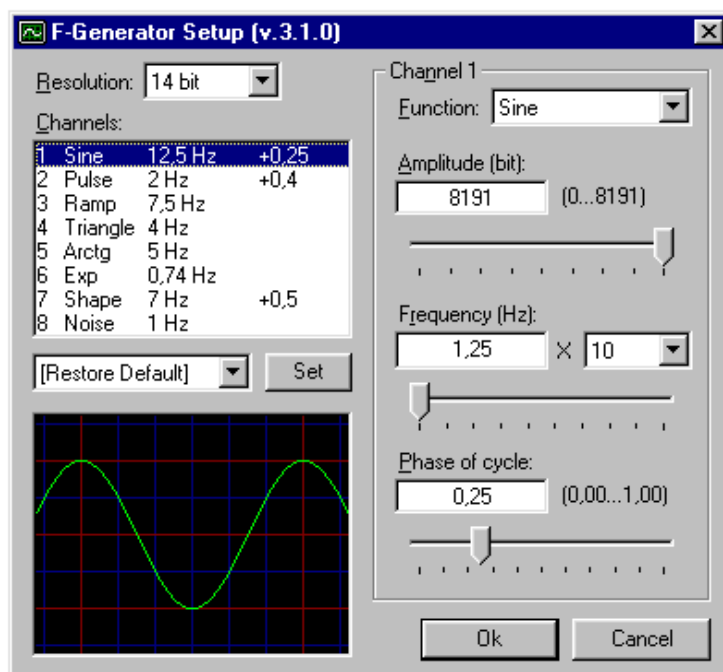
F-Generator Setup (v.3.1.0)

Resolution: 14 bit

Channels:

| | | | |
|---|---|---|---|
| 1 | Sine | 12,5 Hz | +0,25 |
| 2 | Pulse | 2 Hz | +0,4 |
| 3 | Ramp | 7,5 Hz | |
| 4 | Triangle | 4 Hz | |
| 5 | Arctg | 5 Hz | |
| 6 | Exp | 0,74 Hz | |
| 7 | Shape | 7 Hz | +0,5 |
| 8 | Noise | 1 Hz | |

[Restore Default]
Set

Channel 1
Function: Sine
Amplitude (bit):
8191 (0...8191)
Frequency (Hz):
1,25 X 10
Phase of cycle:
0,25 (0,00...1,00)

Ok
Cancel